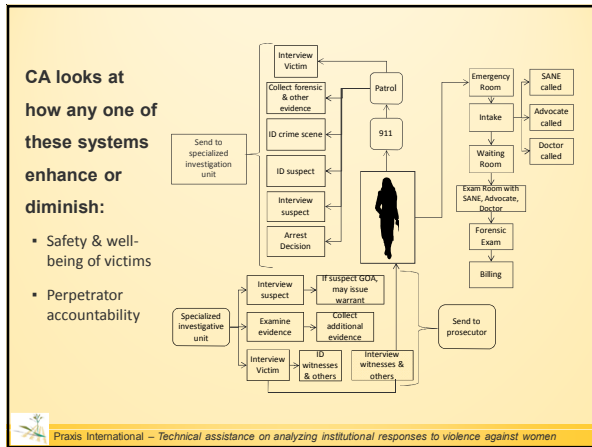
CA looks at how any one of these systems enhance or diminish:

▪ Safety & well-being of victims

▪ Perpetrator accountability

Interview Victim

Collect forensic & other evidence

ID crime scene

ID suspect

Interview suspect

Arrest Decision

Patrol

911

Send to specialized investigation unit

Emergency Room

Intake

Waiting Room

SANE called

Advocate called

Doctor called

Exam Room with SANE, Advocate, Doctor

Forensic Exam

Billing

Specialized investigative unit

Interview suspect

If suspect GOA, may issue warrant

Examine evidence

Collect additional evidence

Interview Victim

ID witnesses & others

Interview witnesses & others

Send to prosecutor

Praxis International – Technical assistance on analyzing institutional responses to violence against women